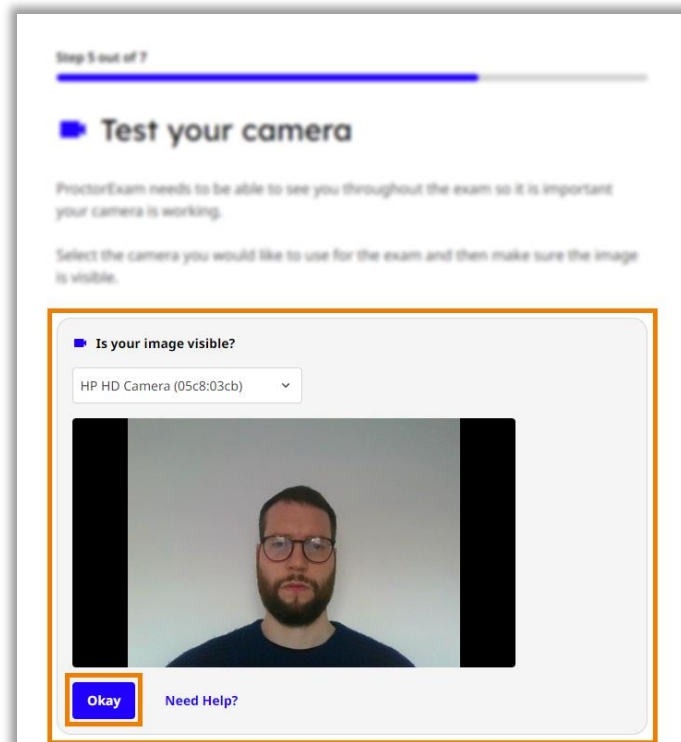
Step 5 out of 7

Test your camera

ProctorExam needs to be able to see you throughout the exam so it is important your camera is working.

Select the camera you would like to use for the exam and then make sure the image is visible.

Is your image visible?

HP HD Camera (05c8:03cb)

Okay

Need Help?